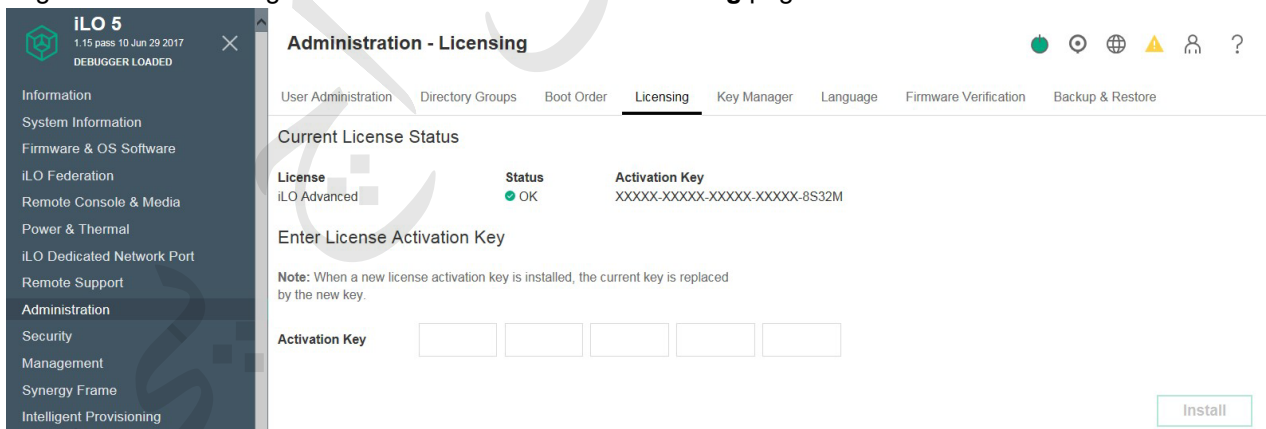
iLO 5
1.15 pass 10 Jun 29 2017
DEBUGGER LOADED

Information
System Information
Firmware & OS Software
iLO Federation
Remote Console & Media
Power & Thermal
iLO Dedicated Network Port
Remote Support
Administration
Security
Management
Synergy Frame
Intelligent Provisioning

Administration - Licensing

User Administration Directory Groups Boot Order Licensing Key Manager Language Firmware Verification Backup & Restore

Current License Status

| License | Status | Activation Key |
|---|---|---|
| iLO Advanced | OK | XXXXX-XXXXX-XXXXX-XXXXX-8S32M |

Enter License Activation Key

Note: When a new license activation key is installed, the current key is replaced by the new key.

Activation Key

Install